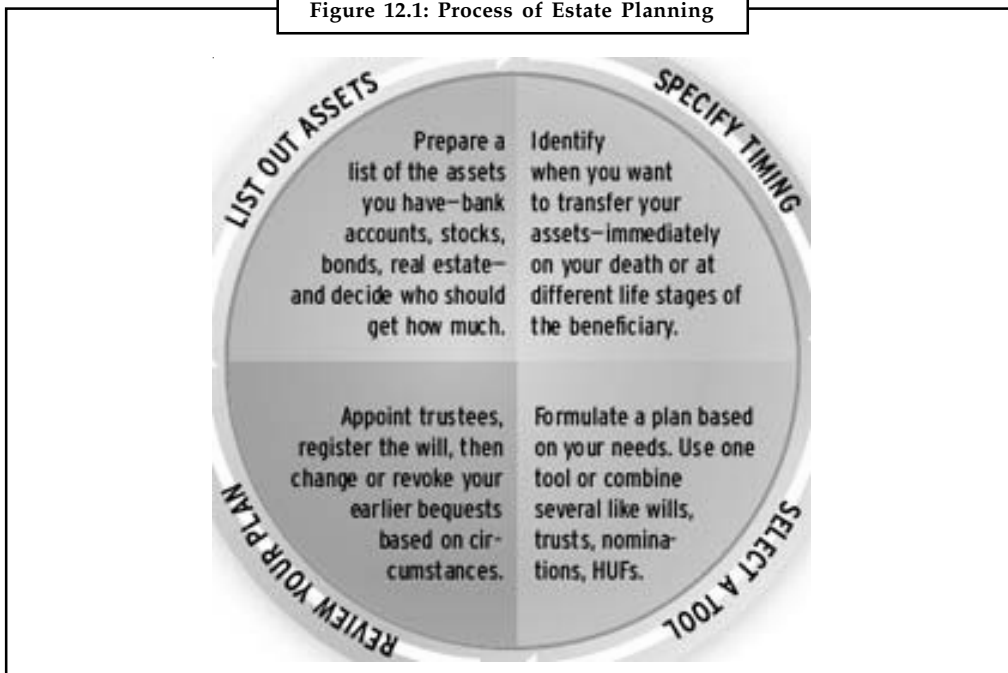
Figure 12.1: Process of Estate Planning

LIST OUT ASSETS

Prepare a list of the assets you have—bank accounts, stocks, bonds, real estate—and decide who should get how much.

SPECIFY TIMING

Identify when you want to transfer your assets—immediately on your death or at different life stages of the beneficiary.

REVIEW YOUR PLAN

Appoint trustees, register the will, then change or revoke your earlier bequests based on circumstances.

SELECT A TOOL

Formulate a plan based on your needs. Use one tool or combine several like wills, trusts, nominations, HUFs.